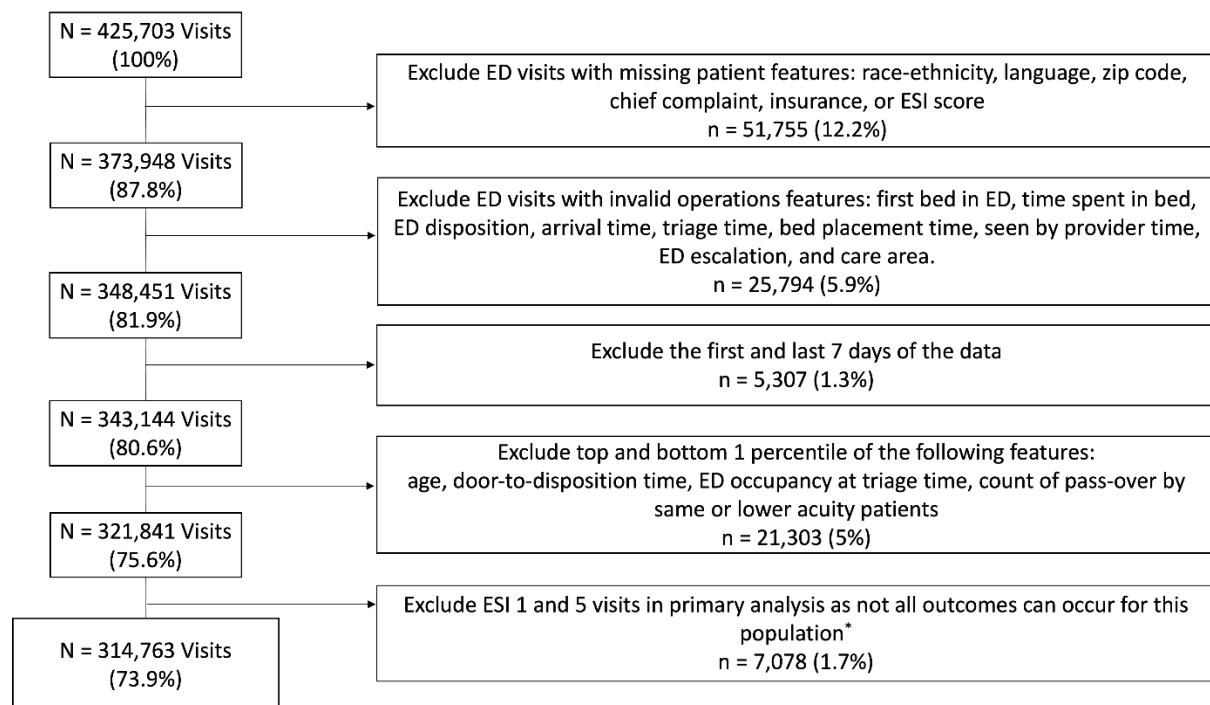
N = 425,703 Visits (100%)

Exclude ED visits with missing patient features: race-ethnicity, language, zip code, chief complaint, insurance, or ESI score
n = 51,755 (12.2%)

N = 373,948 Visits (87.8%)

Exclude ED visits with invalid operations features: first bed in ED, time spent in bed, ED disposition, arrival time, triage time, bed placement time, seen by provider time, ED escalation, and care area.
n = 25,794 (5.9%)

N = 348,451 Visits (81.9%)

Exclude the first and last 7 days of the data
n = 5,307 (1.3%)

N = 343,144 Visits (80.6%)

Exclude top and bottom 1 percentile of the following features: age, door-to-disposition time, ED occupancy at triage time, count of pass-over by same or lower acuity patients
n = 21,303 (5%)

N = 321,841 Visits (75.6%)

Exclude ESI 1 and 5 visits in primary analysis as not all outcomes can occur for this population*
n = 7,078 (1.7%)

N = 314,763 Visits (73.9%)